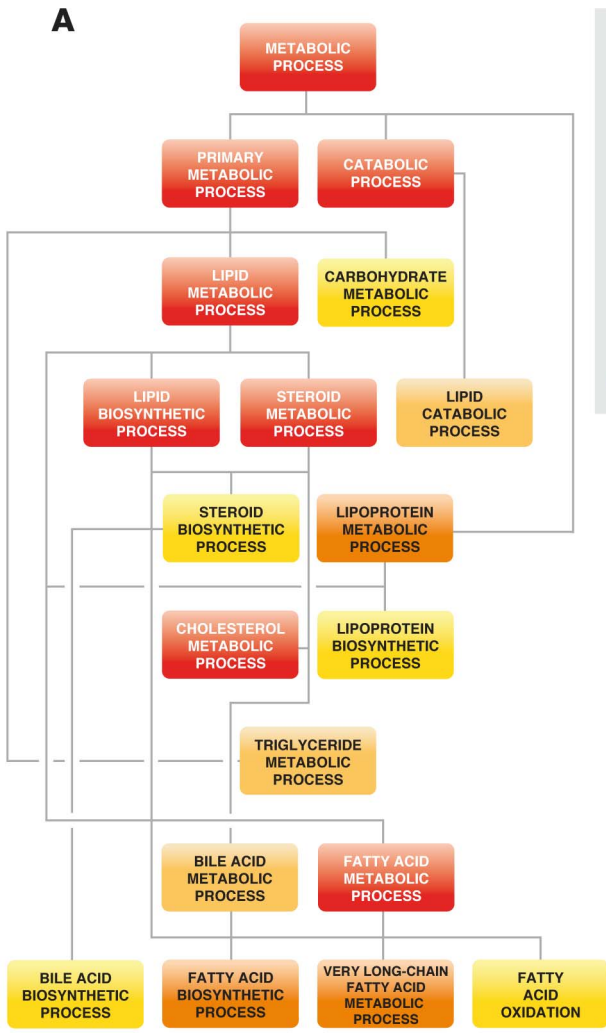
A

METABOLIC PROCESS

PRIMARY METABOLIC PROCESS

CATABOLIC PROCESS

LIPID METABOLIC PROCESS

CARBOHYDRATE METABOLIC PROCESS

LIPID BIOSYNTHETIC PROCESS

STEROID METABOLIC PROCESS

LIPID CATABOLIC PROCESS

STEROID BIOSYNTHETIC PROCESS

LIPOPROTEIN METABOLIC PROCESS

CHOLESTEROL METABOLIC PROCESS

LIPOPROTEIN BIOSYNTHETIC PROCESS

TRIGLYCERIDE METABOLIC PROCESS

BILE ACID METABOLIC PROCESS

FATTY ACID METABOLIC PROCESS

BILE ACID BIOSYNTHETIC PROCESS

FATTY ACID BIOSYNTHETIC PROCESS

VERY LONG-CHAIN FATTY ACID METABOLIC PROCESS

FATTY ACID OXIDATION